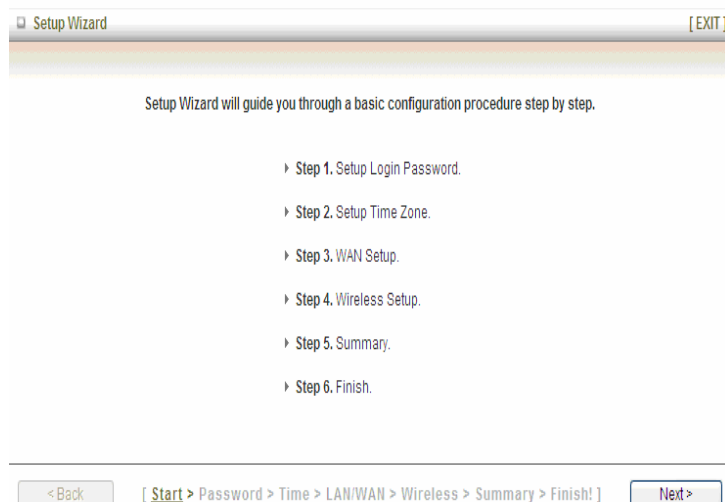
Setup Wizard

[ EXIT ]

Setup Wizard will guide you through a basic configuration procedure step by step.

Step 1. Setup Login Password.

Step 2. Setup Time Zone.

Step 3. WAN Setup.

Step 4. Wireless Setup.

Step 5. Summary.

Step 6. Finish.

< Back

[ Start > Password > Time > LAN/WAN > Wireless > Summary > Finish! ]

Next >